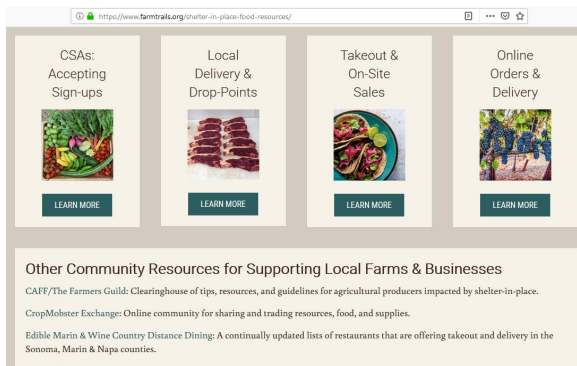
https://www.farmtrails.org/shelter-in-place-food-resources/

CSAs: Accepting Sign-ups

LEARN MORE

Local Delivery & Drop-Points

LEARN MORE

Takeout & On-Site Sales

LEARN MORE

Online Orders & Delivery

LEARN MORE

Other Community Resources for Supporting Local Farms & Businesses

CAFF/The Farmers Guild: Clearinghouse of tips, resources, and guidelines for agricultural producers impacted by shelter-in-place.

CropMobster Exchange: Online community for sharing and trading resources, food, and supplies.

Edible Marin & Wine Country Distance Dining: A continually updated lists of restaurants that are offering takeout and delivery in the Sonoma, Marin & Napa counties.